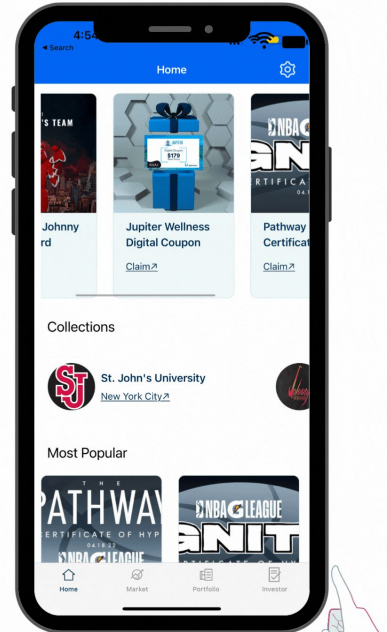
4:54
◂ Search

Home

'S TEAM

Johnny
rd

$179

Jupiter Wellness Digital Coupon

Claim↗

NBA G
IGNI
CERTIFICAT

Pathway
Certificat

Claim↗

Collections

SJ

St. John's University
New York City↗

Most Popular

PATHWAY
CERTIFICATE OF HYP
NBA G LEAGUE

NBA G LEAGUE
IGNITE

Home
Market
Portfolio
Investor